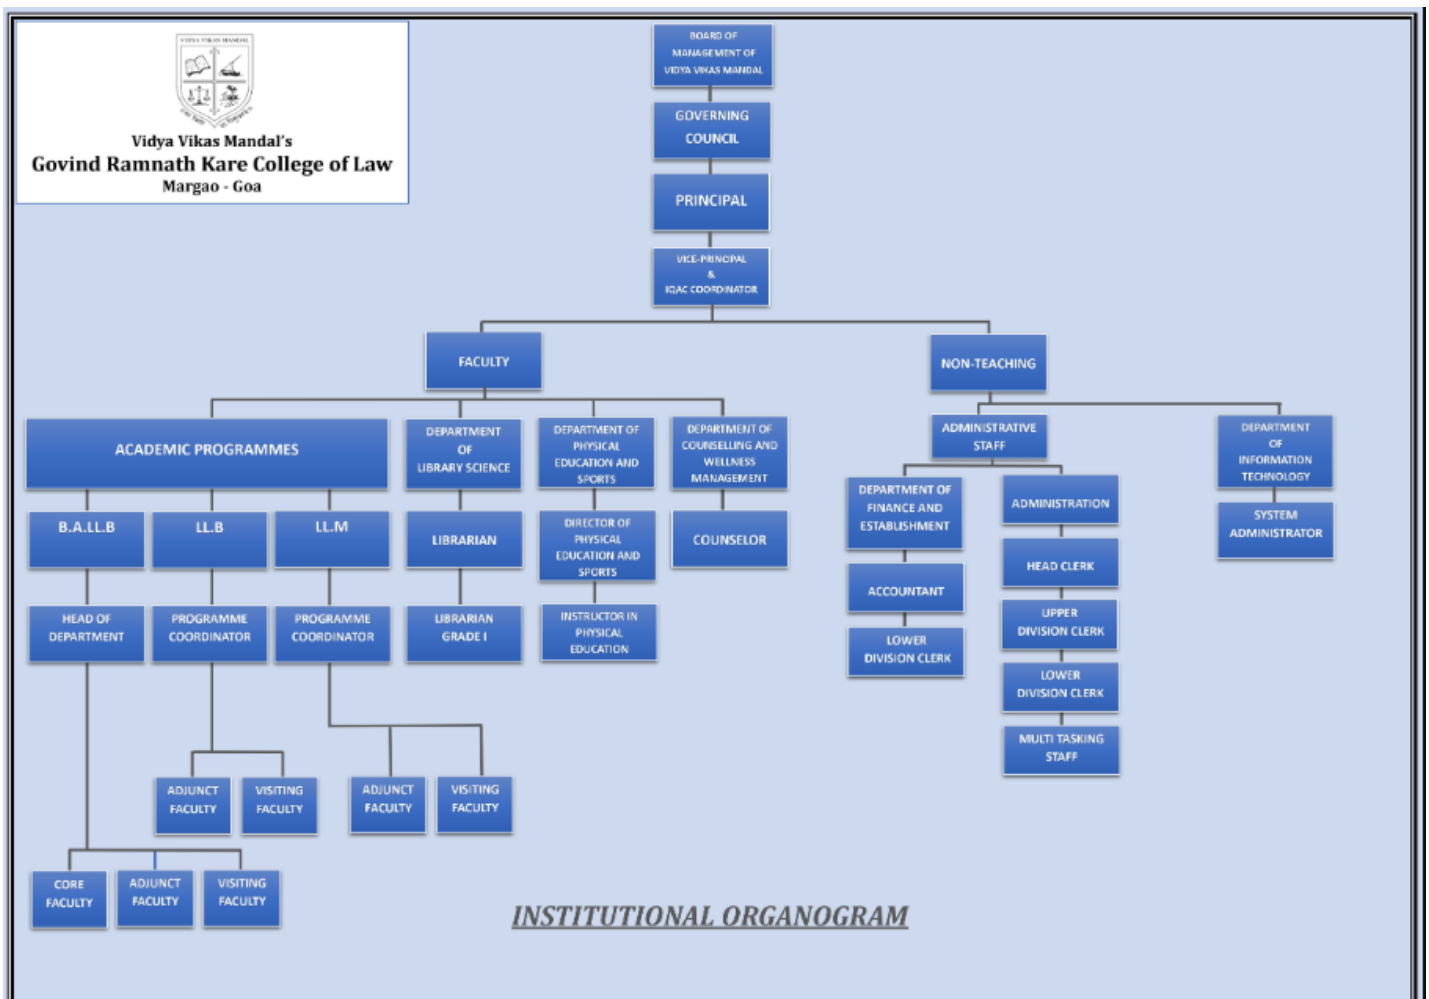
VIDYA VIKAS MANDAL

Vidya Vikas Mandal's
Govind Ramnath Kare College of Law
Margao - Goa

BOARD OF MANAGEMENT OF VIDYA VIKAS MANDAL

GOVERNING COUNCIL

PRINCIPAL

VICE-PRINCIPAL & IQAC COORDINATOR

FACULTY

NON-TEACHING

ACADEMIC PROGRAMMES

DEPARTMENT OF LIBRARY SCIENCE

DEPARTMENT OF PHYSICAL EDUCATION AND SPORTS

DEPARTMENT OF COUNSELLING AND WELLNESS MANAGEMENT

B.A.LL.B

LL.B

LL.M

LIBRARIAN

DIRECTOR OF PHYSICAL EDUCATION AND SPORTS

COUNSELOR

HEAD OF DEPARTMENT

PROGRAMME COORDINATOR

PROGRAMME COORDINATOR

LIBRARIAN GRADE I

INSTRUCTOR IN PHYSICAL EDUCATION

ADJUNCT FACULTY

VISITING FACULTY

ADJUNCT FACULTY

VISITING FACULTY

CORE FACULTY

ADJUNCT FACULTY

VISITING FACULTY

ADMINISTRATIVE STAFF

DEPARTMENT OF INFORMATION TECHNOLOGY

SYSTEM ADMINISTRATOR

DEPARTMENT OF FINANCE AND ESTABLISHMENT

ADMINISTRATION

ACCOUNTANT

LOWER DIVISION CLERK

HEAD CLERK

UPPER DIVISION CLERK

LOWER DIVISION CLERK

MULTI TASKING STAFF

INSTITUTIONAL ORGANOGRAM